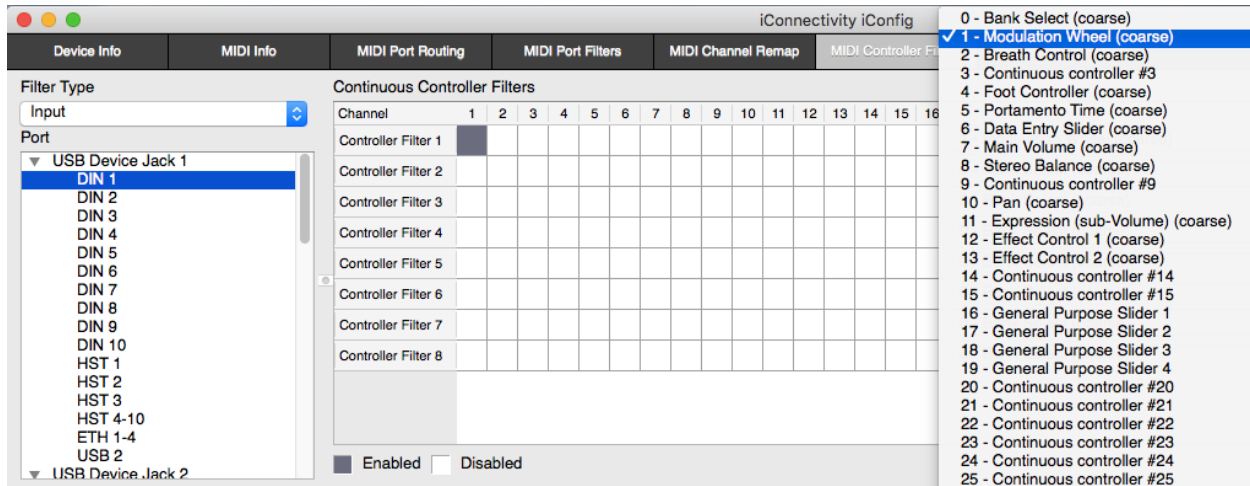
iConnectivity iConfig

Device Info | MIDI Info | MIDI Port Routing | MIDI Port Filters | MIDI Channel Remap | MIDI Controller Fi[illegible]

Filter Type
Input
Port
USB Device Jack 1
DIN 1
DIN 2
DIN 3
DIN 4
DIN 5
DIN 6
DIN 7
DIN 8
DIN 9
DIN 10
HST 1
HST 2
HST 3
HST 4-10
ETH 1-4
USB 2
USB Device Jack 2

Continuous Controller Filters

| Channel | 1 | 2 | 3 | 4 | 5 | 6 | 7 | 8 | 9 | 10 | 11 | 12 | 13 | 14 | 15 | 16 |
|---|---|---|---|---|---|---|---|---|---|---|---|---|---|---|---|---|
| Controller Filter 1 | | | | | | | | | | | | | | | | |
| Controller Filter 2 | | | | | | | | | | | | | | | | |
| Controller Filter 3 | | | | | | | | | | | | | | | | |
| Controller Filter 4 | | | | | | | | | | | | | | | | |
| Controller Filter 5 | | | | | | | | | | | | | | | | |
| Controller Filter 6 | | | | | | | | | | | | | | | | |
| Controller Filter 7 | | | | | | | | | | | | | | | | |
| Controller Filter 8 | | | | | | | | | | | | | | | | |

Enabled Disabled

0 - Bank Select (coarse)
✓ 1 - Modulation Wheel (coarse)
2 - Breath Control (coarse)
3 - Continuous controller #3
4 - Foot Controller (coarse)
5 - Portamento Time (coarse)
6 - Data Entry Slider (coarse)
7 - Main Volume (coarse)
8 - Stereo Balance (coarse)
9 - Continuous controller #9
10 - Pan (coarse)
11 - Expression (sub-Volume) (coarse)
12 - Effect Control 1 (coarse)
13 - Effect Control 2 (coarse)
14 - Continuous controller #14
15 - Continuous controller #15
16 - General Purpose Slider 1
17 - General Purpose Slider 2
18 - General Purpose Slider 3
19 - General Purpose Slider 4
20 - Continuous controller #20
21 - Continuous controller #21
22 - Continuous controller #22
23 - Continuous controller #23
24 - Continuous controller #24
25 - Continuous controller #25